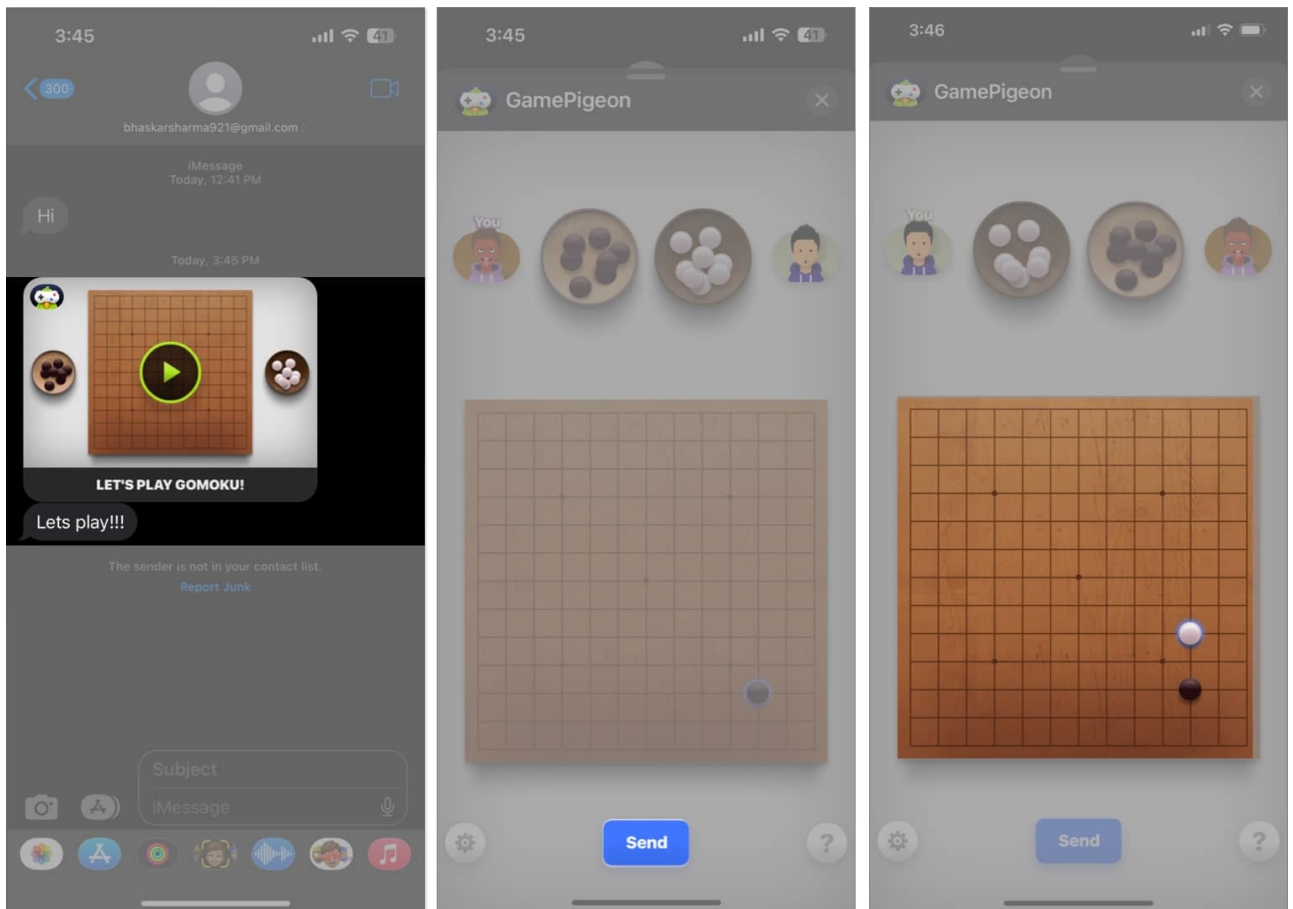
3:45
41
300
bhaskarsharma921@gmail.com
iMessage
Today, 12:41 PM
Hi
Today, 3:45 PM
LET'S PLAY GOMOKU!
Lets play!!!
The sender is not in your contact list.
Report Junk
Subject
iMessage

3:45
41
GamePigeon
You
Send
?

3:46
GamePigeon
You
Send
?